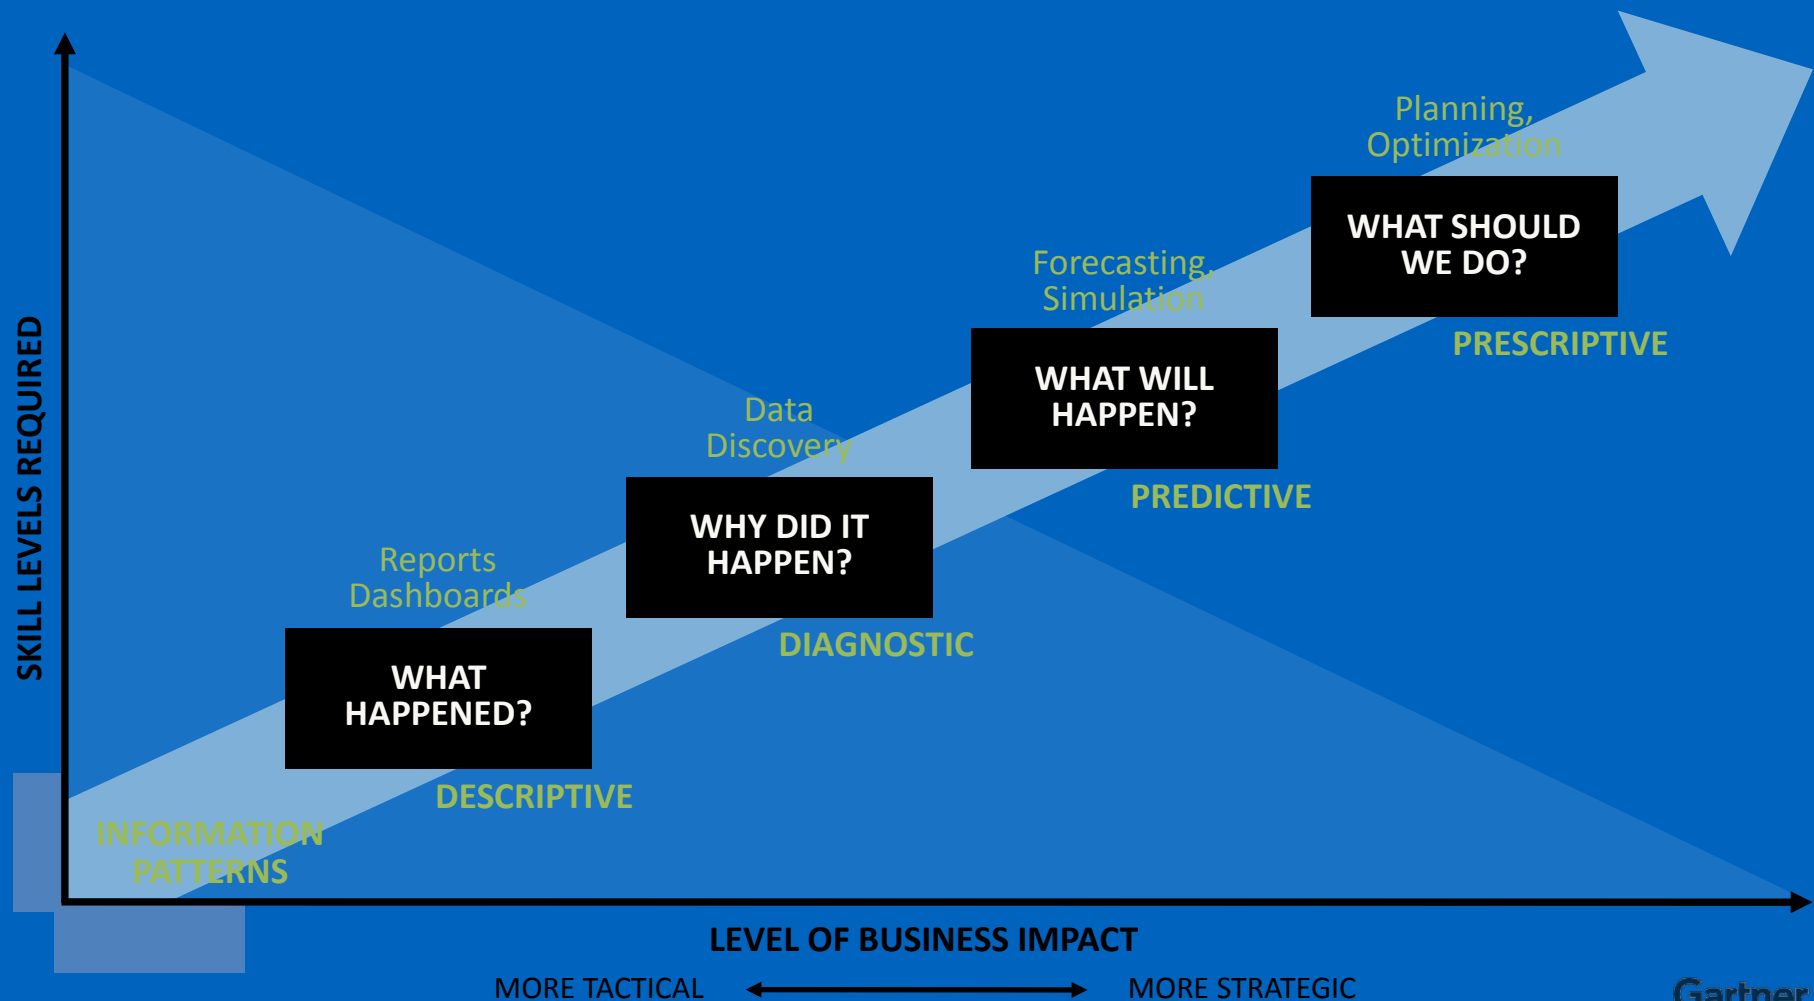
SKILL LEVELS REQUIRED

Planning, Optimization

WHAT SHOULD WE DO?

PRESCRIPTIVE

Forecasting, Simulation

WHAT WILL HAPPEN?

PREDICTIVE

Data Discovery

WHY DID IT HAPPEN?

DIAGNOSTIC

Reports Dashboards

WHAT HAPPENED?

DESCRIPTIVE

INFORMATION PATTERNS

LEVEL OF BUSINESS IMPACT

MORE TACTICAL

MORE STRATEGIC

Gartner